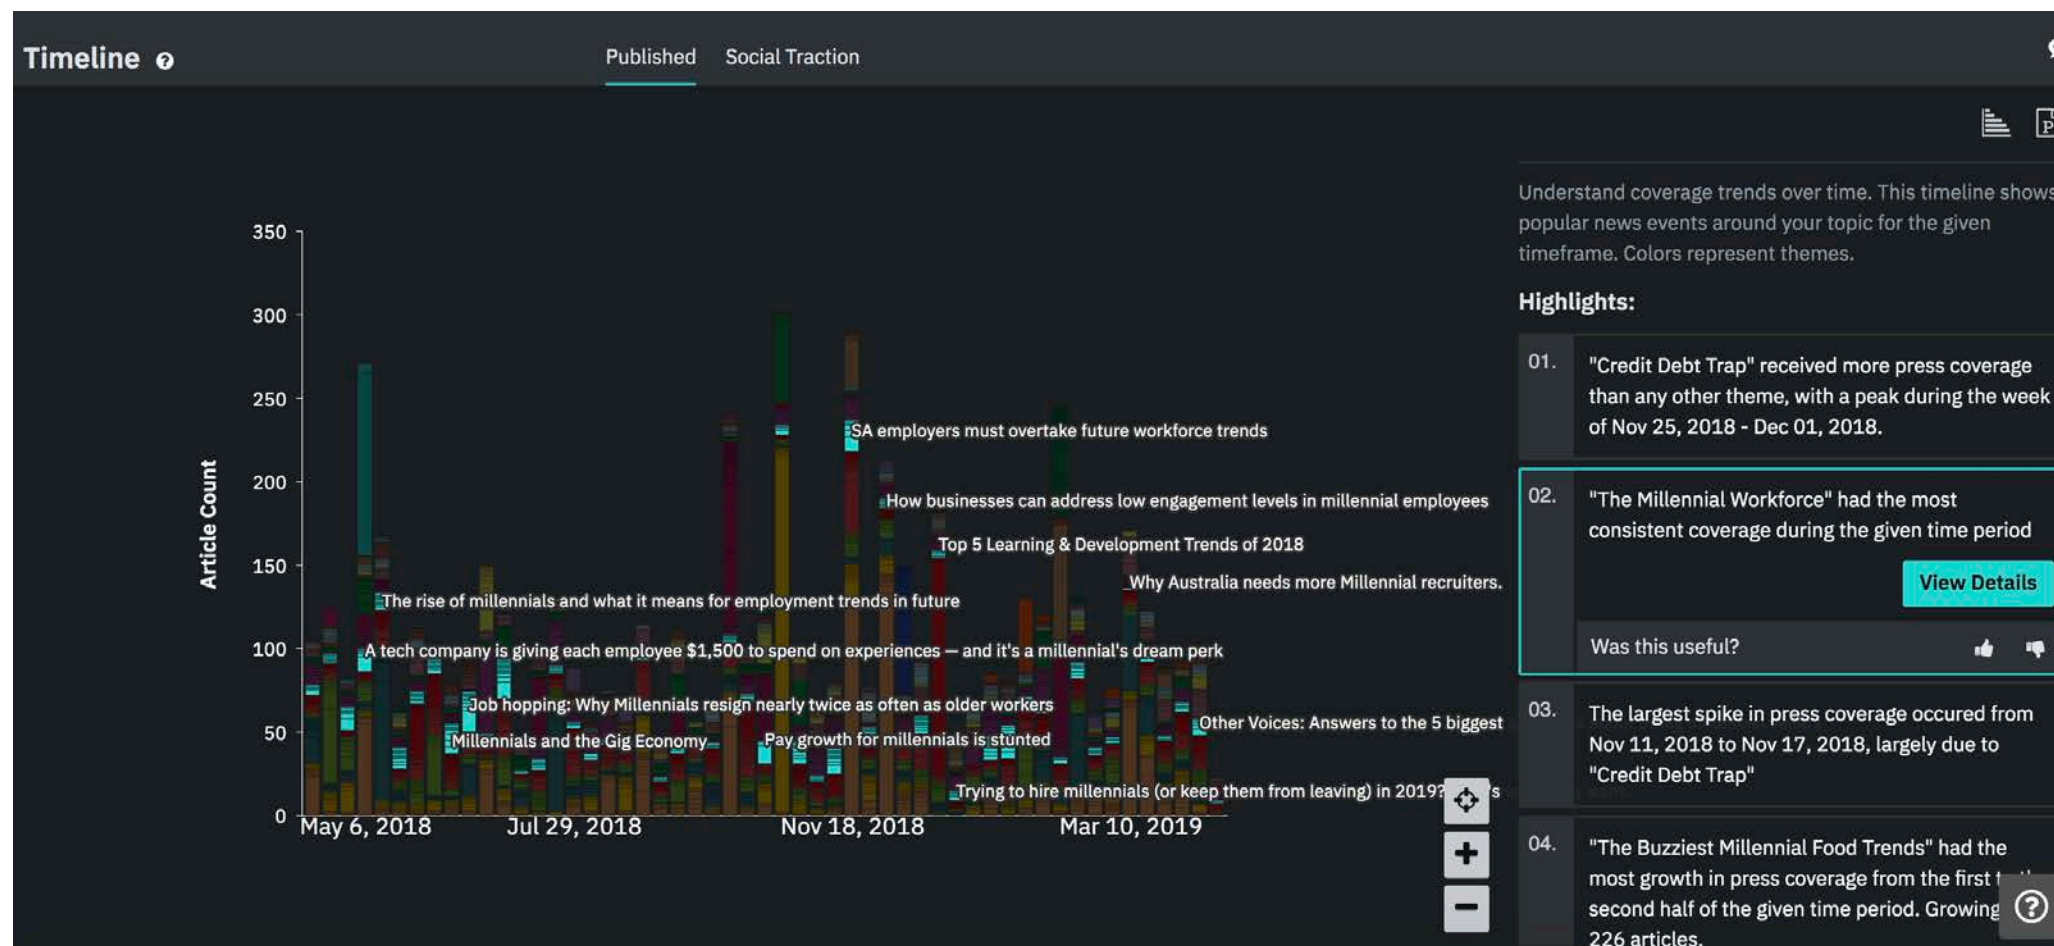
Timeline ?

Published Social Traction

Article Count

350
300
250
200
150
100
50
0

May 6, 2018 Jul 29, 2018 Nov 18, 2018 Mar 10, 2019

SA employers must overtake future workforce trends

How businesses can address low engagement levels in millennial employees

Top 5 Learning & Development Trends of 2018

Why Australia needs more Millennial recruiters.

The rise of millennials and what it means for employment trends in future

A tech company is giving each employee $1,500 to spend on experiences — and it's a millennial's dream perk

Job hopping: Why Millennials resign nearly twice as often as older workers

Other Voices: Answers to the 5 biggest

Millennials and the Gig Economy

Pay growth for millennials is stunted

Trying to hire millennials (or keep them from leaving) in 2019? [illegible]s

Understand coverage trends over time. This timeline shows popular news events around your topic for the given timeframe. Colors represent themes.

Highlights:

01. "Credit Debt Trap" received more press coverage than any other theme, with a peak during the week of Nov 25, 2018 - Dec 01, 2018.

02. "The Millennial Workforce" had the most consistent coverage during the given time period

View Details

Was this useful?

03. The largest spike in press coverage occured from Nov 11, 2018 to Nov 17, 2018, largely due to "Credit Debt Trap"

04. "The Buzziest Millennial Food Trends" had the most growth in press coverage from the first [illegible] second half of the given time period. Growing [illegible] 226 articles.